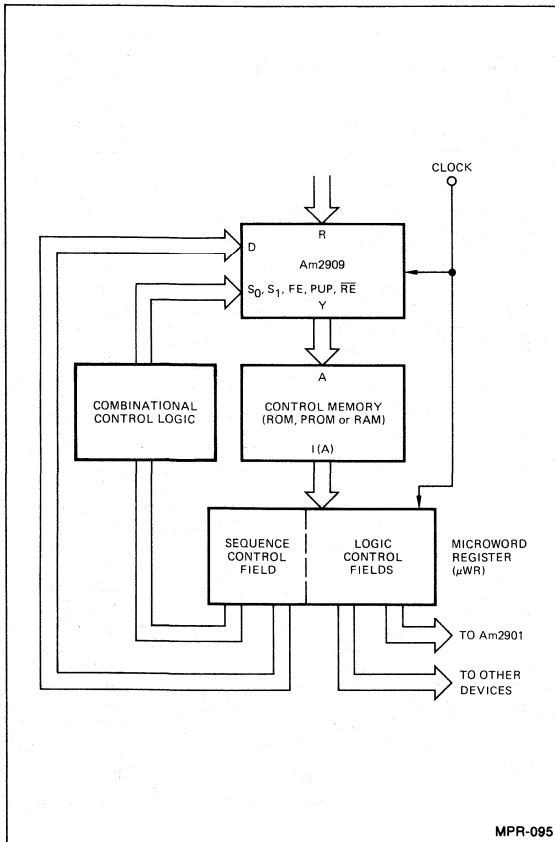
CLOCK

R

D

Am2909

$S_0$, $S_1$, FE, PUP, $\overline{RE}$

Y

A

COMBINATIONAL CONTROL LOGIC

CONTROL MEMORY (ROM, PROM or RAM)

I(A)

SEQUENCE CONTROL FIELD

LOGIC CONTROL FIELDS

MICROWORD REGISTER ($\mu$WR)

TO Am2901

TO OTHER DEVICES

MPR-095